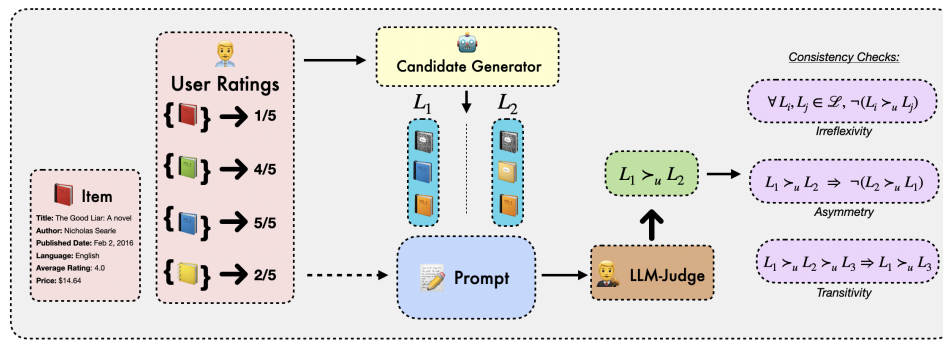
User Ratings

{ } → 1/5

{ } → 4/5

{ } → 5/5

{ } → 2/5

Item

Title: The Good Liar: A novel
Author: Nicholas Searle
Published Date: Feb 2, 2016
Language: English
Average Rating: 4.0
Price: $14.64

Candidate Generator

$L_1$

$L_2$

Prompt

LLM-Judge

$L_1 \succ_u L_2$

Consistency Checks:

$\forall L_i, L_j \in \mathscr{L}, \neg(L_i \succ_u L_j)$

Irreflexivity

$L_1 \succ_u L_2 \Rightarrow \neg(L_2 \succ_u L_1)$

Asymmetry

$L_1 \succ_u L_2 \succ_u L_3 \Rightarrow L_1 \succ_u L_3$

Transitivity